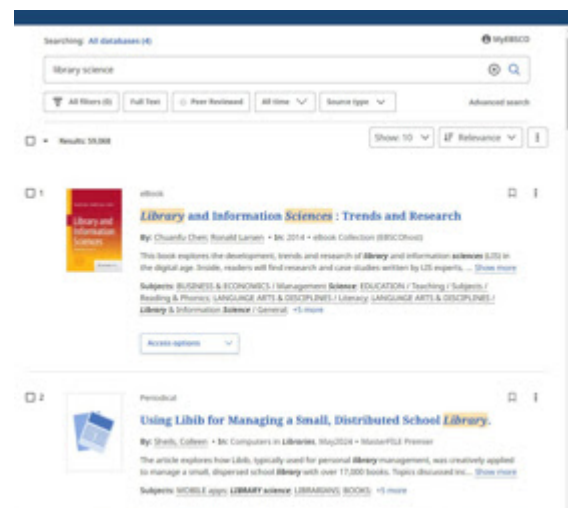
Searching: All databases (4)

MyEBSCO

library science

All filters (0) | Full Text | Peer Reviewed | All time | Source type

Advanced search

Results: 59,068

Show: 10 | Relevance

1

eBook

Library and Information Sciences : Trends and Research

By: Chuanfu Chen; Ronald Larsen • In: 2014 • eBook Collection (EBSCOhost)

This book explores the development, trends and research of library and information sciences (LIS) in the digital age. Inside, readers will find research and case studies written by LIS experts, ... Show more

Subjects: BUSINESS & ECONOMICS / Management Science; EDUCATION / Teaching / Subjects / Reading & Phonics; LANGUAGE ARTS & DISCIPLINES / Literacy; LANGUAGE ARTS & DISCIPLINES / Library & Information Science / General +5 more

Access options

2

Periodical

Using Libib for Managing a Small, Distributed School Library.

By: Sheils, Colleen • In: Computers in Libraries, May2024 • MasterFILE Premier

The article explores how Libib, typically used for personal library management, was creatively applied to manage a small, dispersed school library with over 17,000 books. Topics discussed inc... Show more

Subjects: MOBILE apps; LIBRARY science; LIBRARIANS; BOOKS +5 more